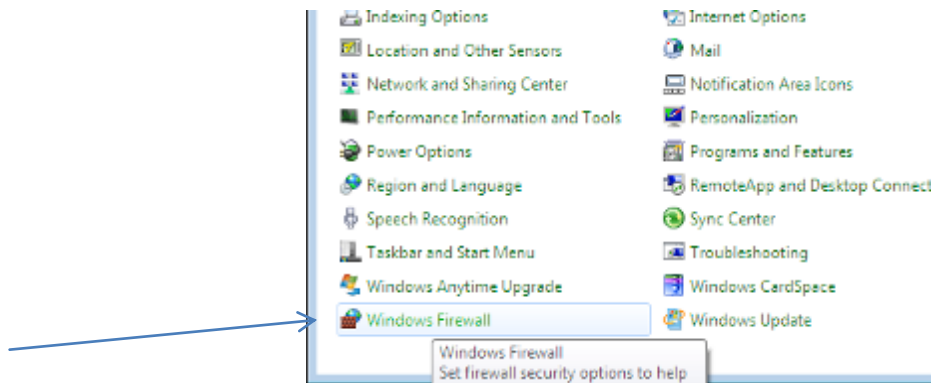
Indexing Options
Location and Other Sensors
Network and Sharing Center
Performance Information and Tools
Power Options
Region and Language
Speech Recognition
Taskbar and Start Menu
Windows Anytime Upgrade
Windows Firewall

Internet Options
Mail
Notification Area Icons
Personalization
Programs and Features
RemoteApp and Desktop Connect
Sync Center
Troubleshooting
Windows CardSpace
Windows Update

Windows Firewall
Set firewall security options to help